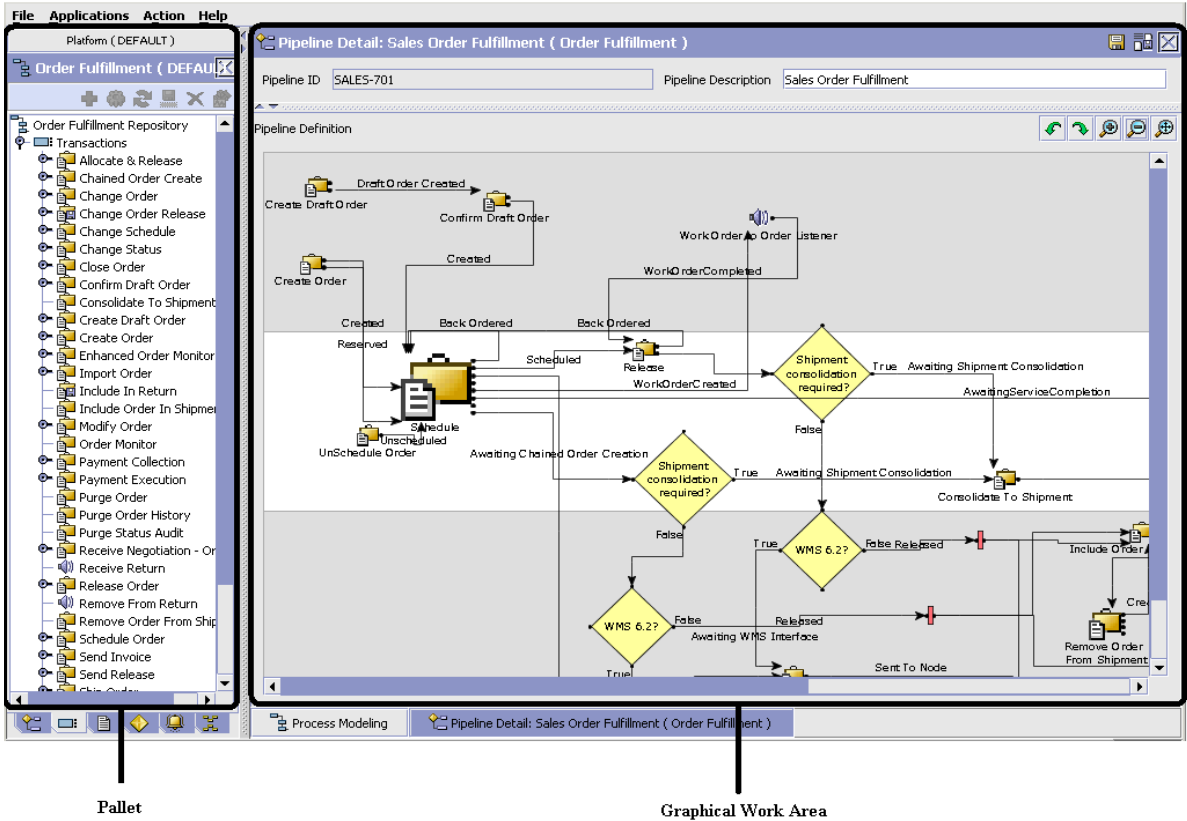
File Applications Action Help

Platform ( DEFAULT )

Order Fulfillment ( DEFAUL

Order Fulfillment Repository
Transactions
Allocate & Release
Chained Order Create
Change Order
Change Order Release
Change Schedule
Change Status
Close Order
Confirm Draft Order
Consolidate To Shipment
Create Draft Order
Create Order
Enhanced Order Monitor
Import Order
Include In Return
Include Order In Shipmer
Modify Order
Order Monitor
Payment Collection
Payment Execution
Purge Order
Purge Order History
Purge Status Audit
Receive Negotiation - Or
Receive Return
Release Order
Remove From Return
Remove Order From Ship
Schedule Order
Send Invoice
Send Release
Ship Order

Pipeline Detail: Sales Order Fulfillment ( Order Fulfillment )

Pipeline ID SALES-701
Pipeline Description Sales Order Fulfillment

Pipeline Definition

Create Draft Order
Draft Order Created
Confirm Draft Order
Work Order to Order Listener
Create Order
Created
WorkOrderCompleted
Created
Back Ordered
Back Ordered
Reserved
Scheduled
Release
Shipment consolidation required?
True
Awaiting Shipment Consolidation
WorkOrderCreated
AwaitingServiceCompletion
Schedule
Unscheduled
UnSchedule Order
False
Awaiting Chained Order Creation
Shipment consolidation required?
True
Awaiting Shipment Consolidation
Consolidate To Shipment
False
True
WMS 6.2?
False
Released
Include Order
WMS 6.2?
False
Released
Awaiting WMS Interface
Cre
Remove Order From Shipment
True
Sent To Node

Process Modeling
Pipeline Detail: Sales Order Fulfillment ( Order Fulfillment )

Pallet

Graphical Work Area